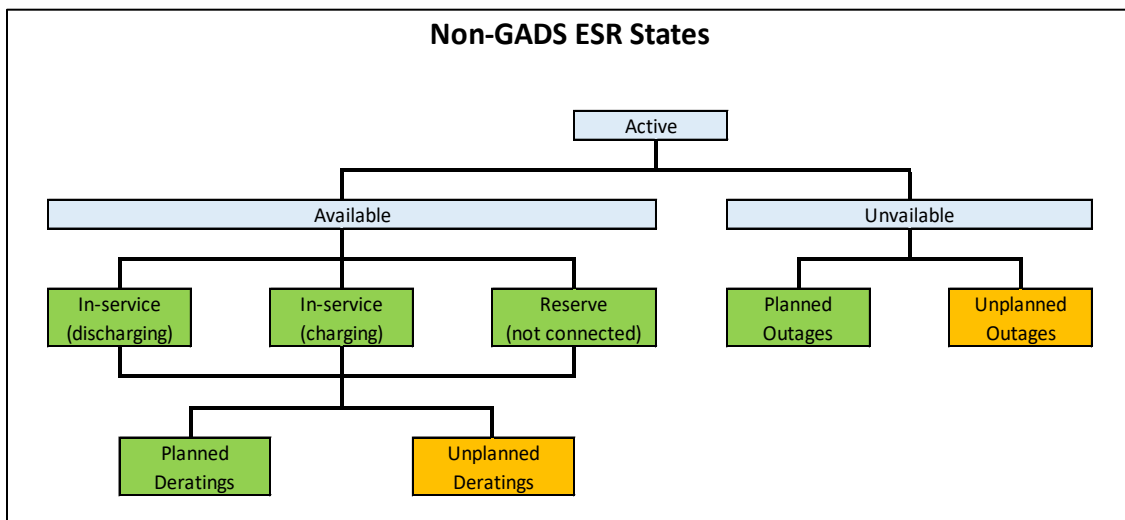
Non-GADS ESR States

Active

Available

Unvailable

In-service (discharging)

In-service (charging)

Reserve (not connected)

Planned Outages

Unplanned Outages

Planned Deratings

Unplanned Deratings